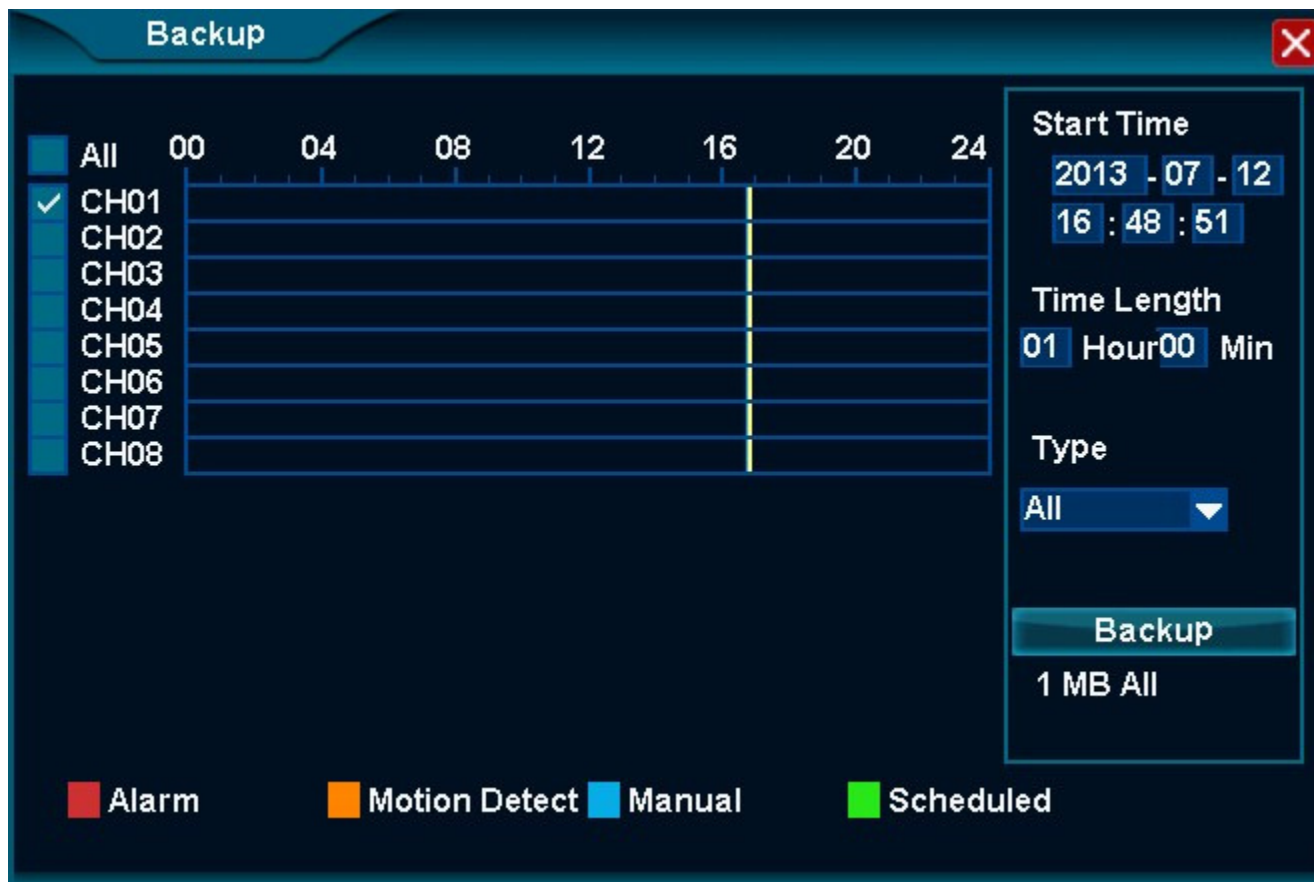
Backup

All 00 04 08 12 16 20 24
✓ CH01
CH02
CH03
CH04
CH05
CH06
CH07
CH08

Start Time
2013 - 07 - 12
16 : 48 : 51

Time Length
01 Hour 00 Min

Type
All

Backup
1 MB All

Alarm Motion Detect Manual Scheduled